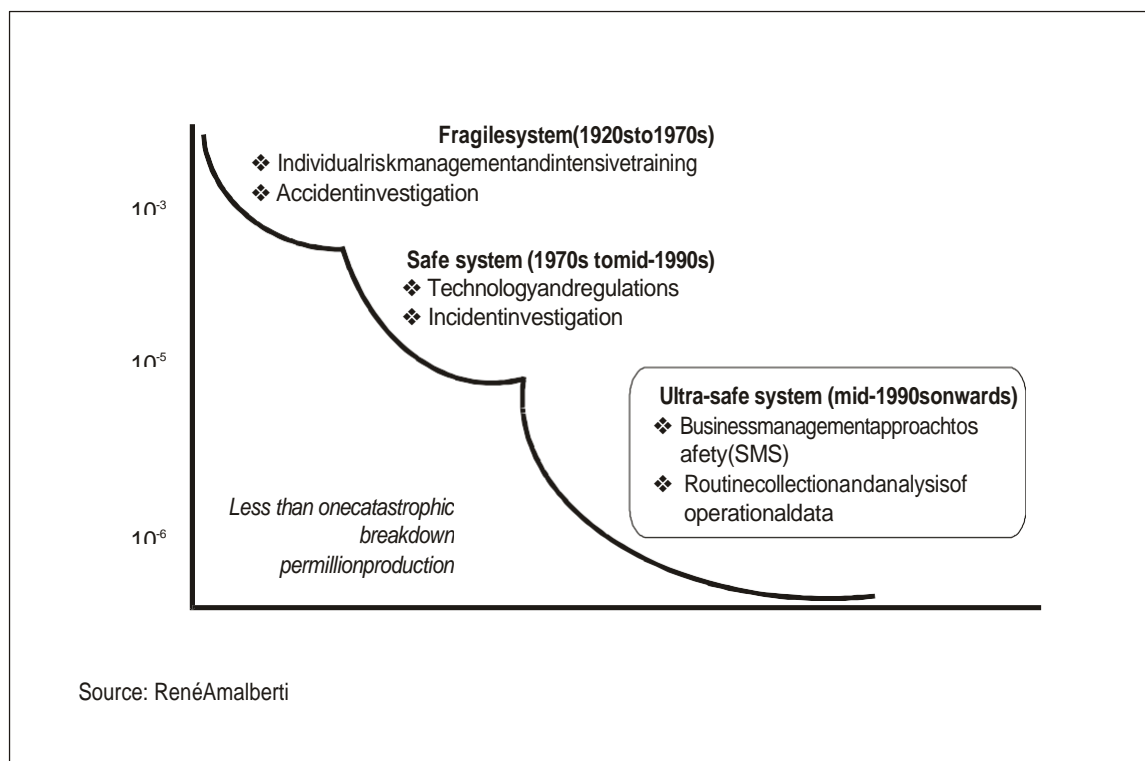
$10^{-3}$

$10^{-5}$

$10^{-6}$

Fragilesystem(1920sto1970s)
❖ Individualriskmanagementandintensivetraining
❖ Accidentinvestigation

Safe system (1970s tomid-1990s)
❖ Technologyandregulations
❖ Incidentinvestigation

Ultra-safe system (mid-1990sonwards)
❖ Businessmanagementapproachtos afety(SMS)
❖ Routinecollectionandanalysisof operationaldata

Less than onecatastrophic breakdown permillionproduction

Source: RenéAmalberti